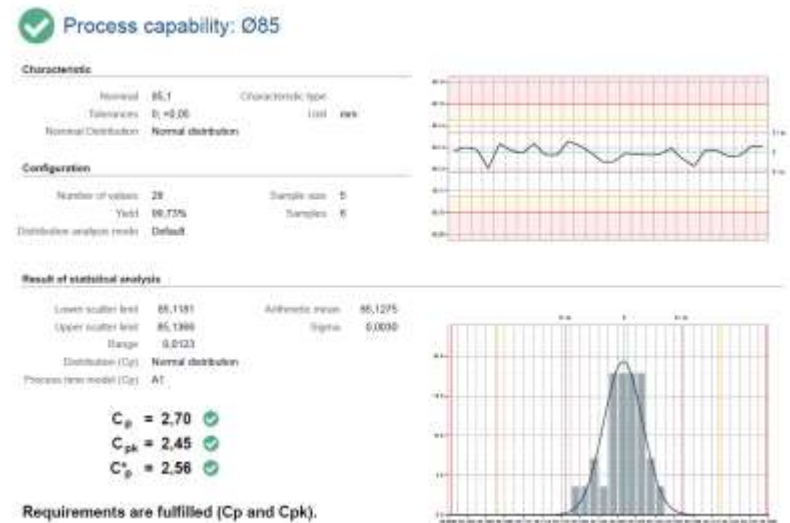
Process capability: Ø85

Characteristic

Nominal 85,1
Tolerances 0; +0,05
Nominal Distribution Normal distribution
Characteristic type
Unit mm

Configuration

Number of values 28
Yield 99,73%
Distribution analysis mode Default
Sample size 5
Samples 6

Result of statistical analysis

Lower scatter limit 85,1181
Upper scatter limit 85,1366
Range 0,0123
Distribution (Cp) Normal distribution
Process time model (Cp) A1
Arithmetic mean 85,1275
Sigma 0,0030

$C_p$ = 2,70
$C_{pk}$ = 2,45
$C^*_p$ = 2,56

Requirements are fulfilled (Cp and Cpk).